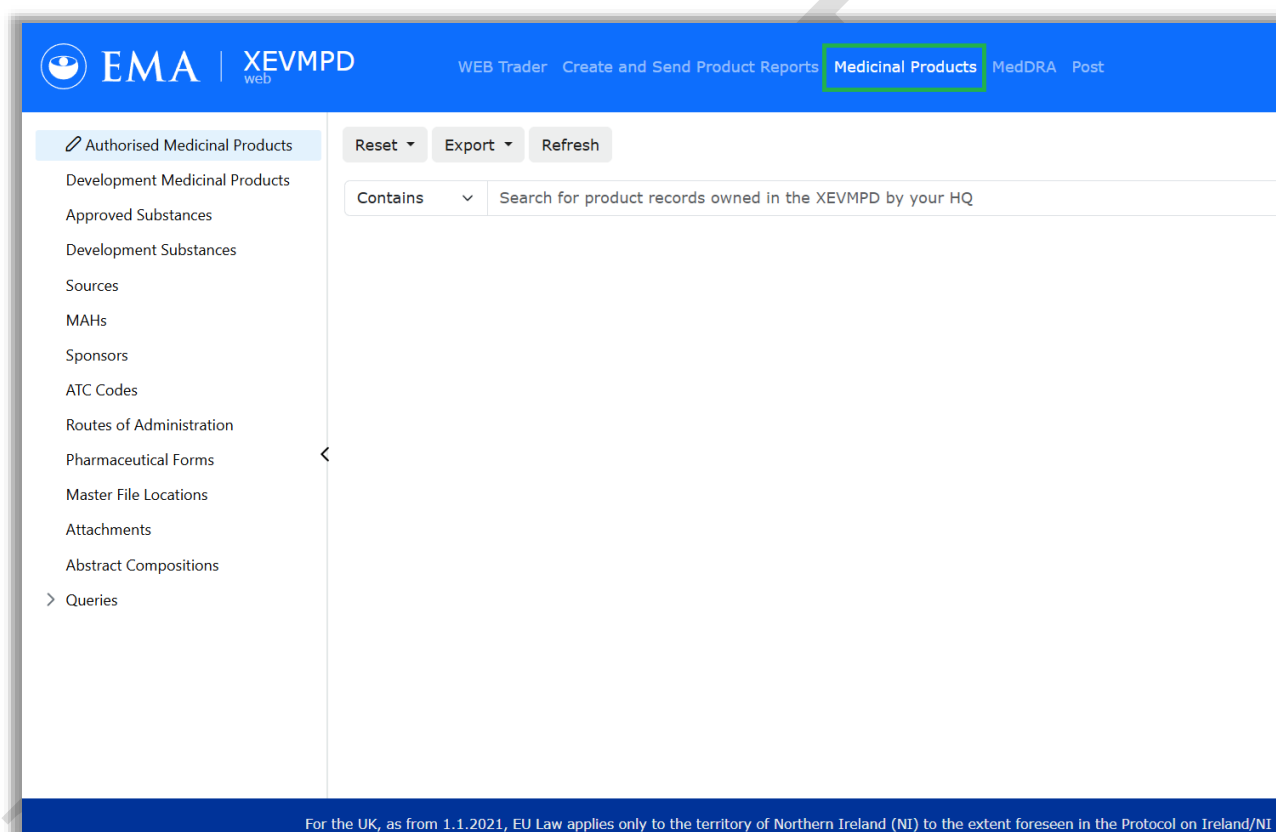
EMA | XEVMPD web

WEB Trader Create and Send Product Reports Medicinal Products MedDRA Post

Authorised Medicinal Products
Development Medicinal Products
Approved Substances
Development Substances
Sources
MAHs
Sponsors
ATC Codes
Routes of Administration
Pharmaceutical Forms
Master File Locations
Attachments
Abstract Compositions
Queries

Reset Export Refresh

Contains

Search for product records owned in the XEVMPD by your HQ

For the UK, as from 1.1.2021, EU Law applies only to the territory of Northern Ireland (NI) to the extent foreseen in the Protocol on Ireland/NI